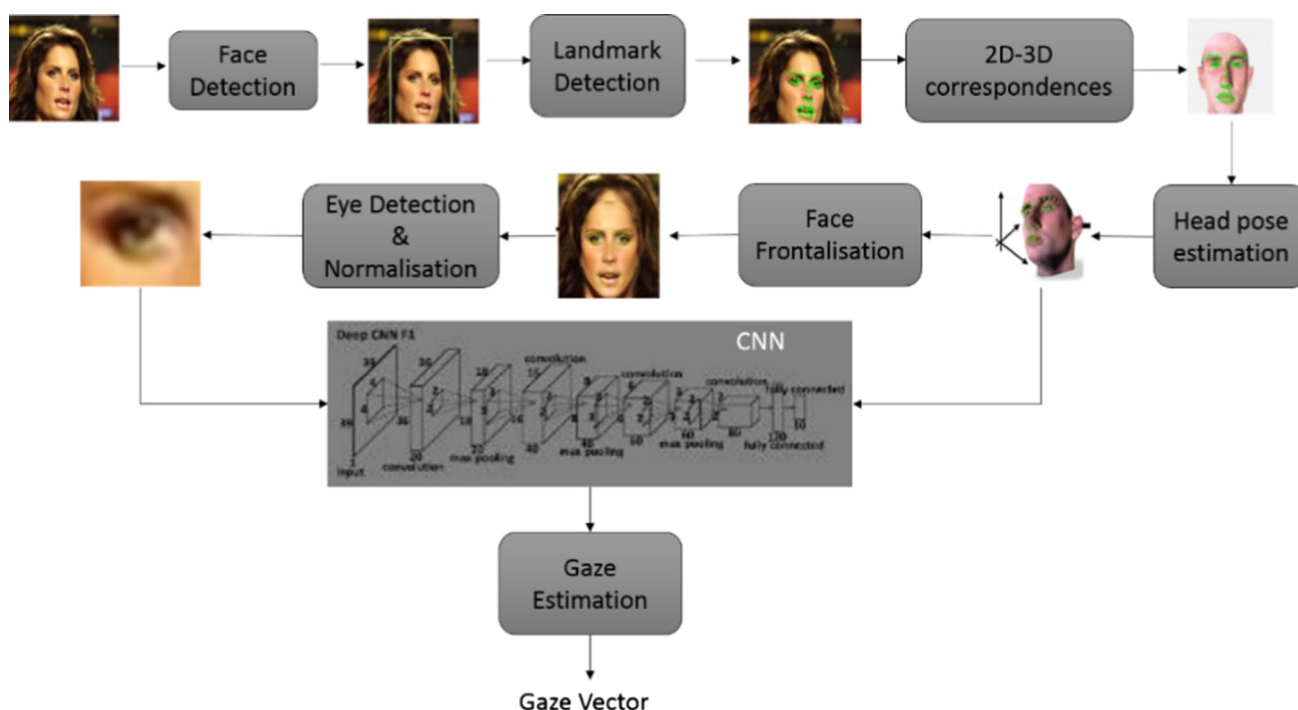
Face Detection

Landmark Detection

2D-3D correspondences

Head pose estimation

Face Frontalisation

Eye Detection & Normalisation

CNN

Deep CNN F1

39

31

input

convolution

max pooling

convolution

max pooling

convolution

max pooling

convolution

fully connected

fully connected

20

20

40

40

60

60

80

120

10

Gaze Estimation

Gaze Vector